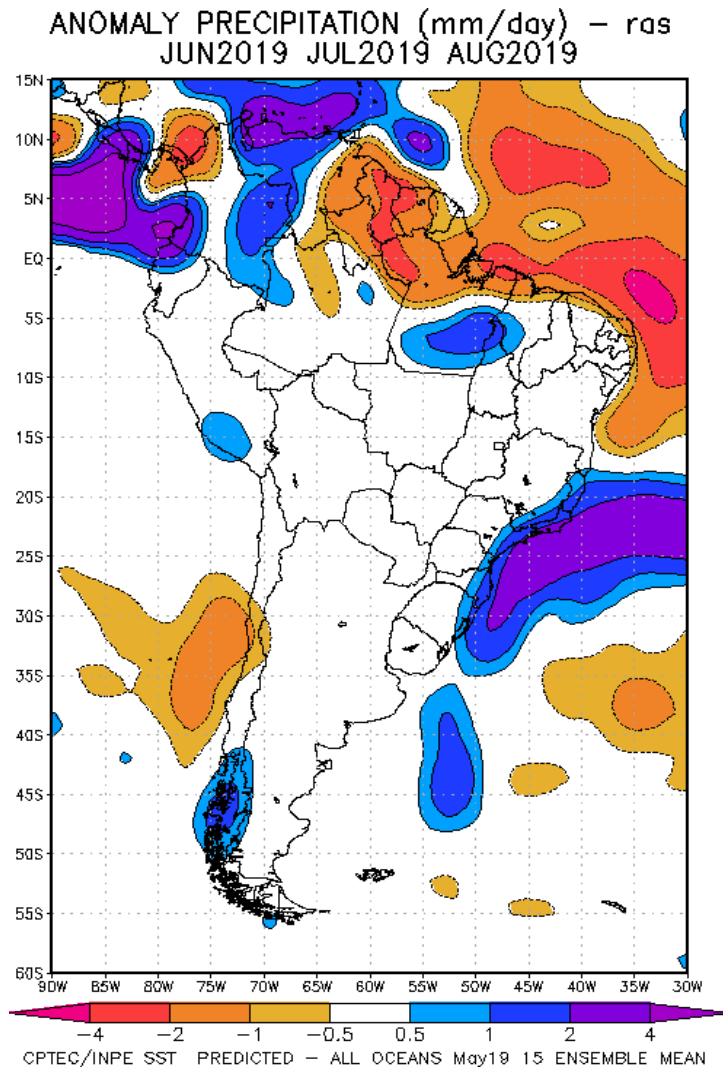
ANOMALY PRECIPITATION (mm/day) – ras
JUN2019 JUL2019 AUG2019

15N
10N
5N
EQ
5S
10S
15S
20S
25S
30S
35S
40S
45S
50S
55S
60S

90W 85W 80W 75W 70W 65W 60W 55W 50W 45W 40W 35W 30W

−4 −2 −1 −0.5 0.5 1 2 4

CPTEC/INPE SST PREDICTED – ALL OCEANS May19 15 ENSEMBLE MEAN